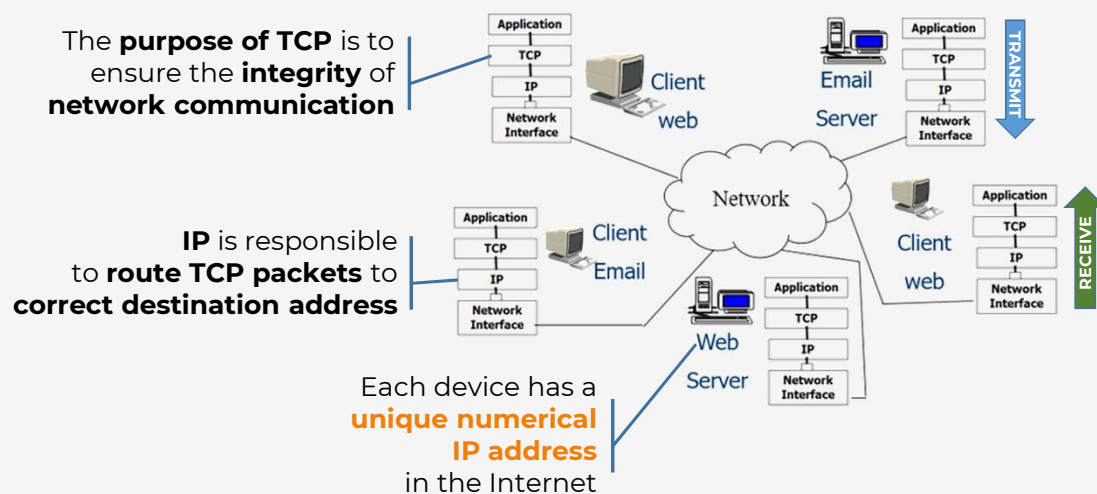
The **purpose of TCP** is to ensure the **integrity** of **network communication**

Application
TCP
IP
Network Interface

Client web

Email Server

Application
TCP
IP
Network Interface

TRANSMIT

Network

Application
TCP
IP
Network Interface

Client web

RECEIVE

**IP** is responsible to **route TCP packets** to **correct destination address**

Application
TCP
IP
Network Interface

Client Email

Web Server

Application
TCP
IP
Network Interface

Each device has a **unique numerical IP address** in the Internet